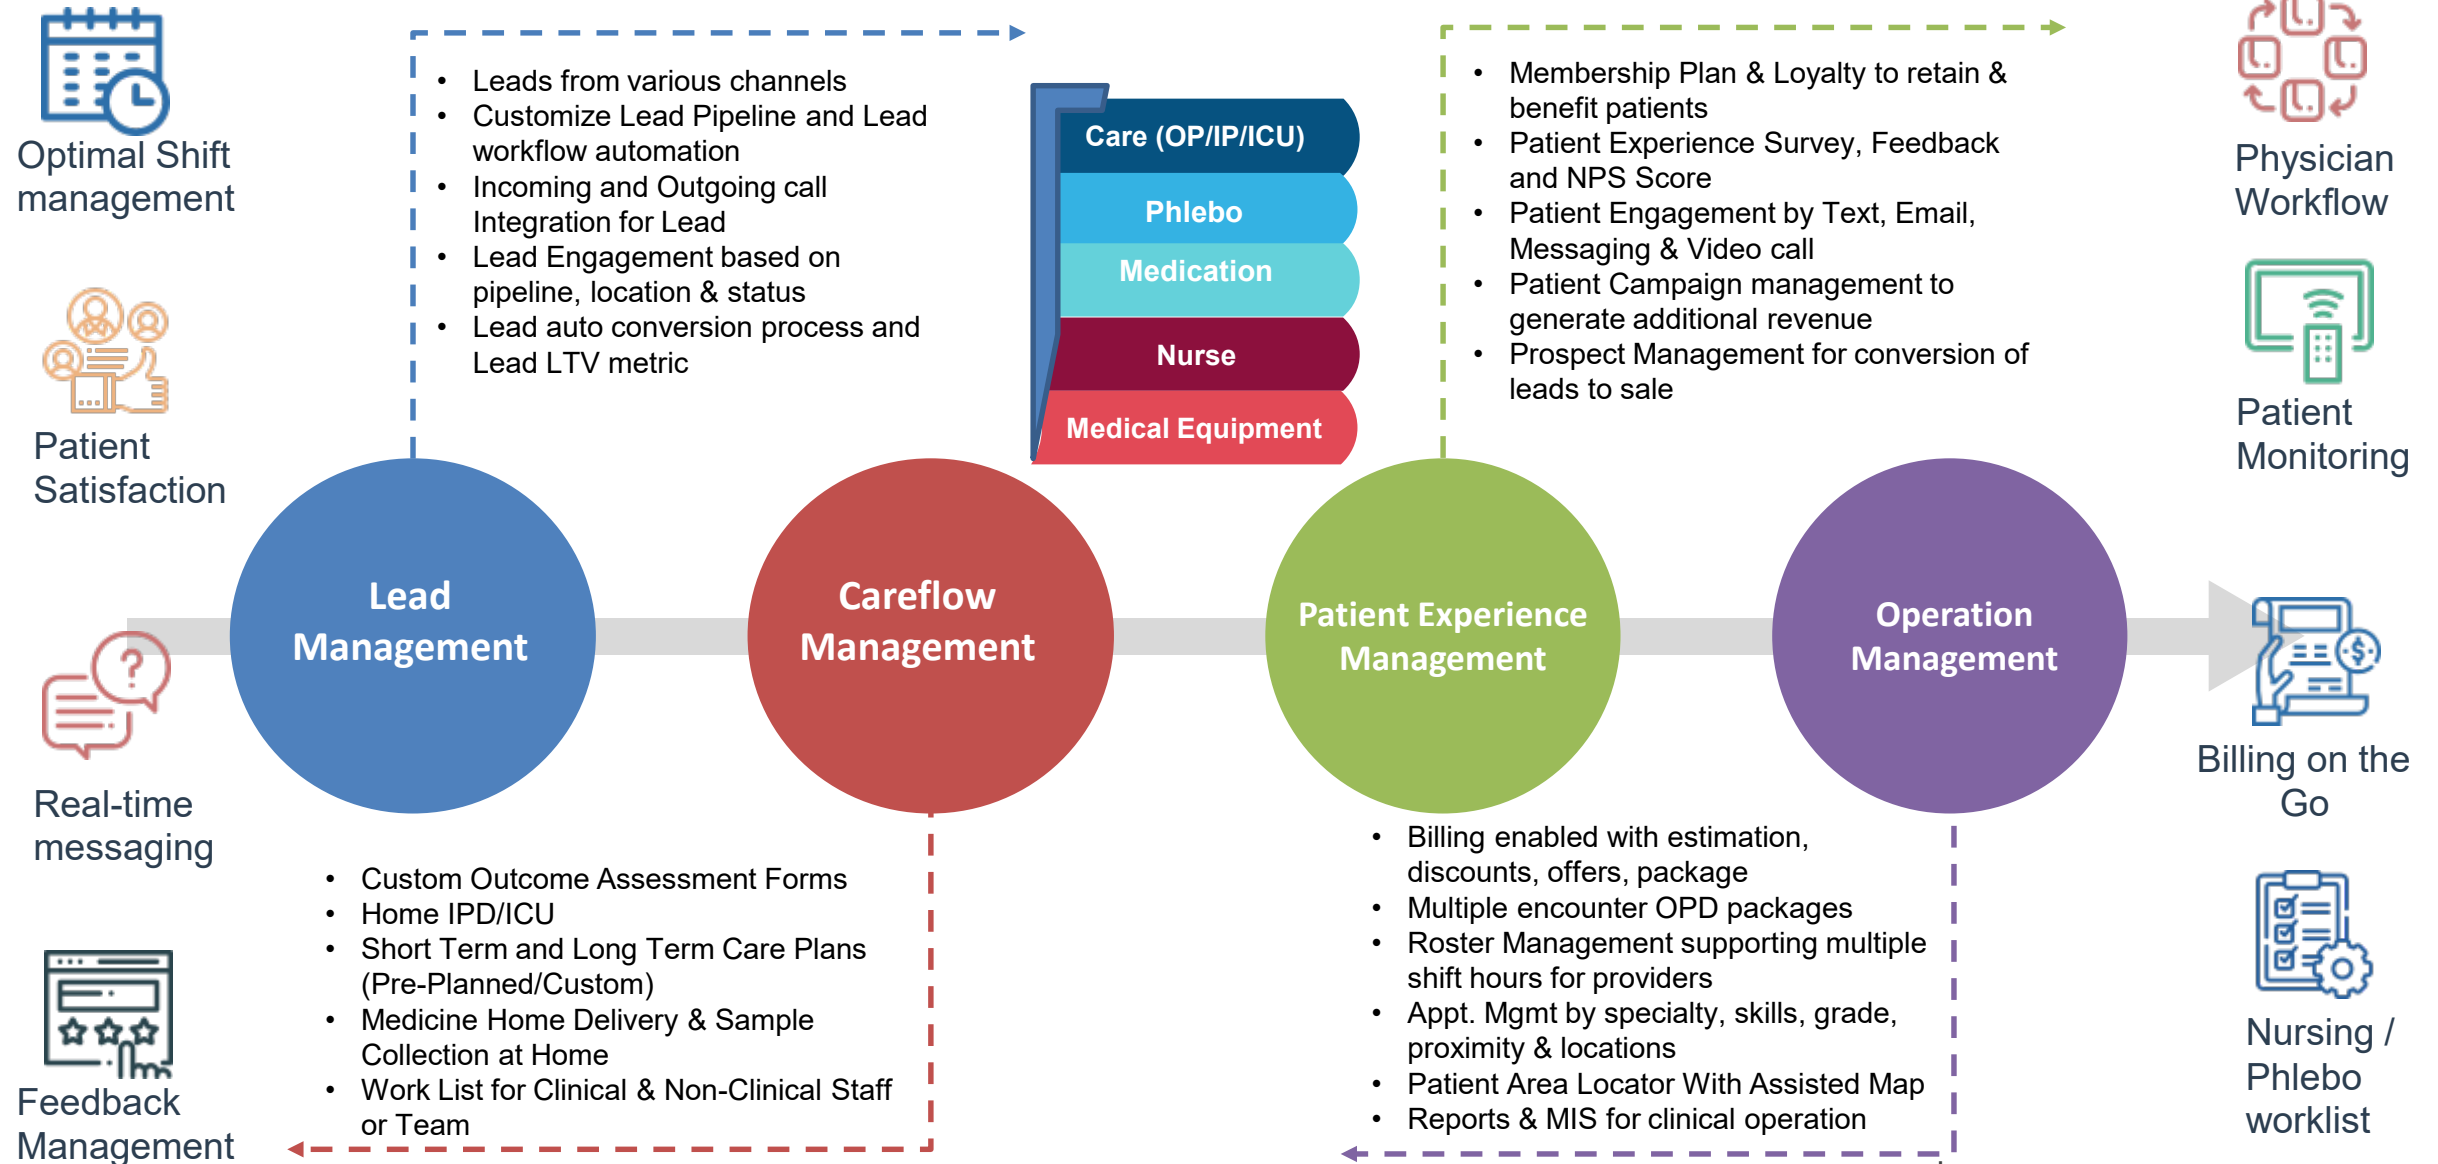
Optimal Shift management

Patient Satisfaction

Real-time messaging

Feedback Management

- Leads from various channels
- Customize Lead Pipeline and Lead workflow automation
- Incoming and Outgoing call Integration for Lead
- Lead Engagement based on pipeline, location & status
- Lead auto conversion process and Lead LTV metric

Care (OP/IP/ICU)
Phlebo
Medication
Nurse
Medical Equipment

- Membership Plan & Loyalty to retain & benefit patients
- Patient Experience Survey, Feedback and NPS Score
- Patient Engagement by Text, Email, Messaging & Video call
- Patient Campaign management to generate additional revenue
- Prospect Management for conversion of leads to sale

Physician Workflow

Patient Monitoring

Lead Management

Careflow Management

Patient Experience Management

Operation Management

Billing on the Go

Nursing / Phlebo worklist

- Custom Outcome Assessment Forms
- Home IPD/ICU
- Short Term and Long Term Care Plans (Pre-Planned/Custom)
- Medicine Home Delivery & Sample Collection at Home
- Work List for Clinical & Non-Clinical Staff or Team

- Billing enabled with estimation, discounts, offers, package
- Multiple encounter OPD packages
- Roster Management supporting multiple shift hours for providers
- Appt. Mgmt by specialty, skills, grade, proximity & locations
- Patient Area Locator With Assisted Map
- Reports & MIS for clinical operation